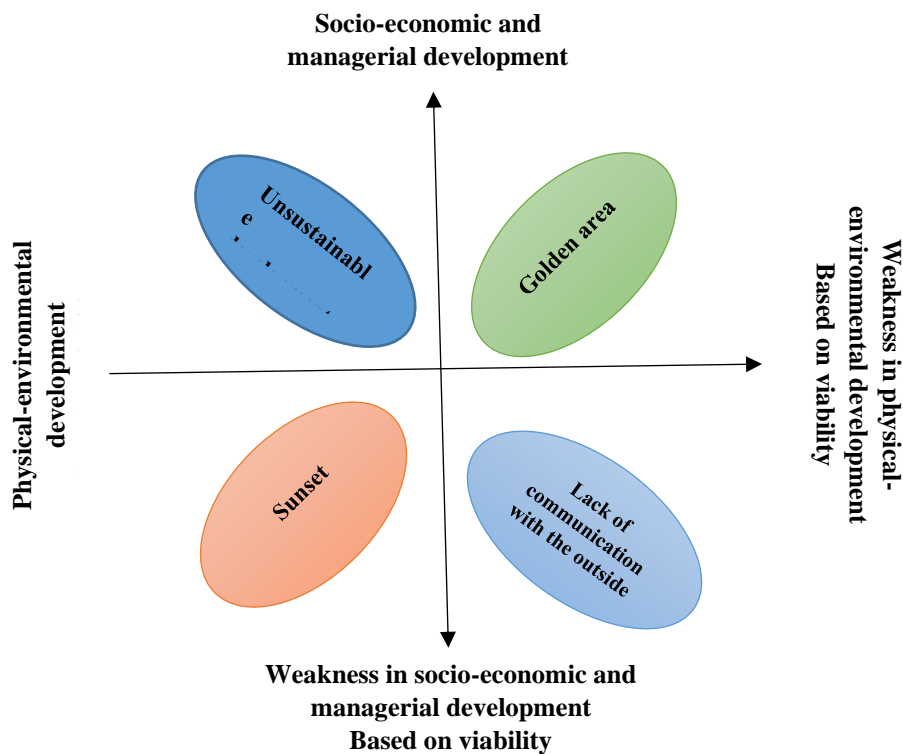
Socio-economic and managerial development

Physical-environmental development

Unsustainabl e

Golden area

Weakness in physical-environmental development Based on viability

Sunset

Lack of communication with the outside

Weakness in socio-economic and managerial development Based on viability